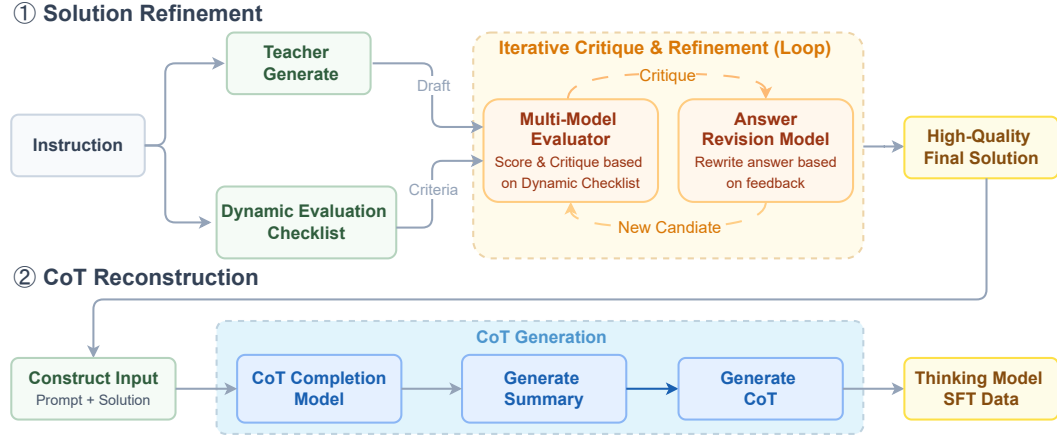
① Solution Refinement

Instruction

Teacher Generate

Draft

Dynamic Evaluation Checklist

Criteria

Iterative Critique & Refinement (Loop)

Critique

Multi-Model Evaluator
Score & Critique based on Dynamic Checklist

Answer Revision Model
Rewrite answer based on feedback

New Candiate

High-Quality Final Solution

② CoT Reconstruction

Construct Input
Prompt + Solution

CoT Generation

CoT Completion Model

Generate Summary

Generate CoT

Thinking Model SFT Data